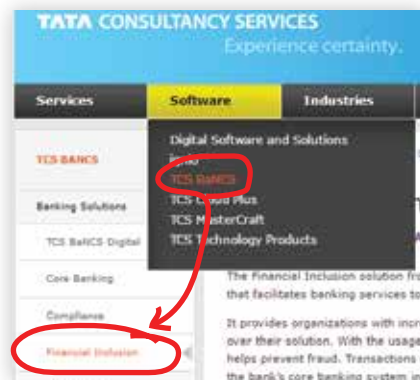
TATA CONSULTANCY SERVICES
Experience certainty.

Services
Software
Industries

Digital Software and Solutions
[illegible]
TCS BaNCS
TCS Cloud Plus
TCS MasterCraft
TCS Technology Products

TCS BANCS
Banking Solutions
TCS BaNCS Digital
Core Banking
Compliance
Financial Inclusion

The Financial Inclusion solution fr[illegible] that facilitates banking services to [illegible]

It provides organizations with incr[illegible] over their solution. With the usage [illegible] helps prevent fraud. Transactions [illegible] the bank's core banking system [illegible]